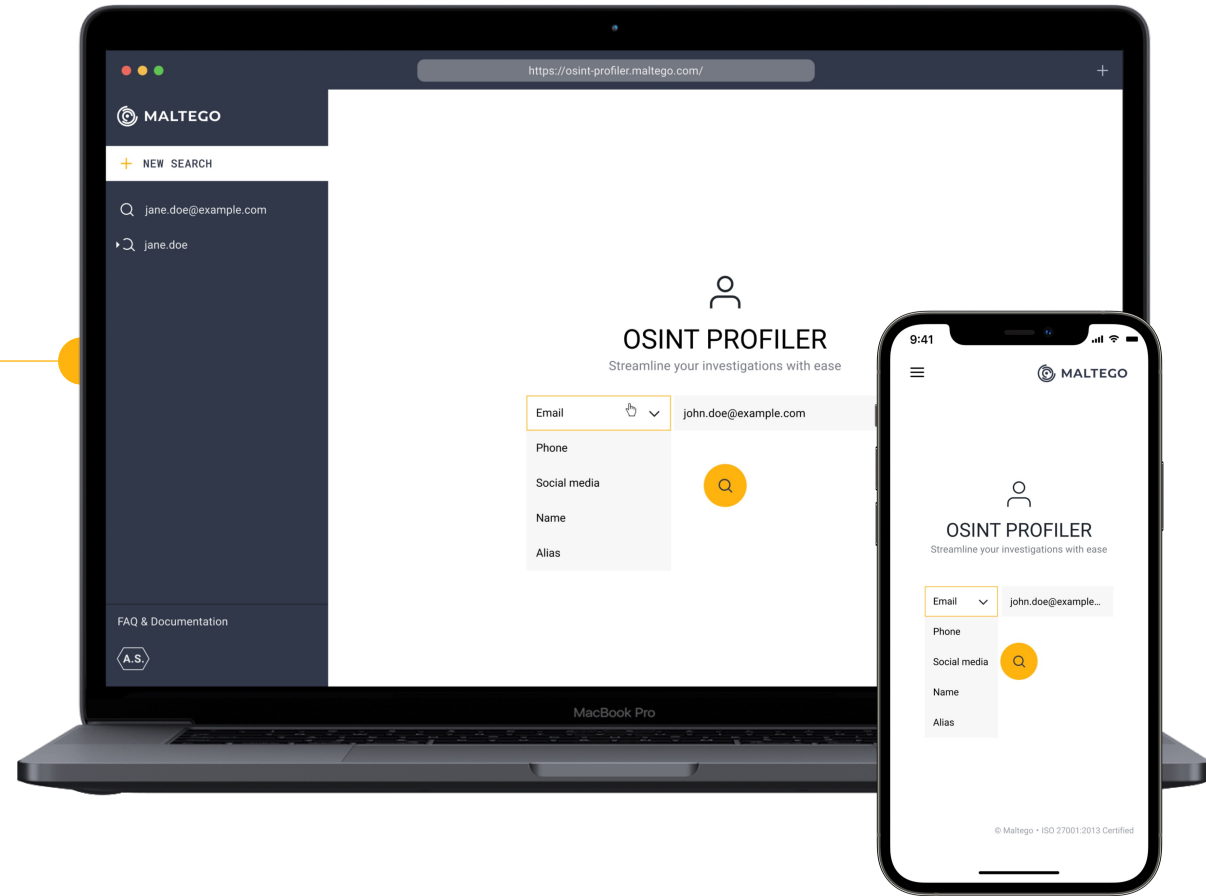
https://osint-profiler.maltego.com/

MALTEGO

+ NEW SEARCH

jane.doe@example.com

jane.doe

FAQ & Documentation

A.S.

OSINT PROFILER

Streamline your investigations with ease

Email

Phone

Social media

Name

Alias

john.doe@example.com

MacBook Pro

9:41

MALTEGO

OSINT PROFILER

Streamline your investigations with ease

Email

Phone

Social media

Name

Alias

john.doe@example...

© Maltego • ISO 27001:2013 Certified